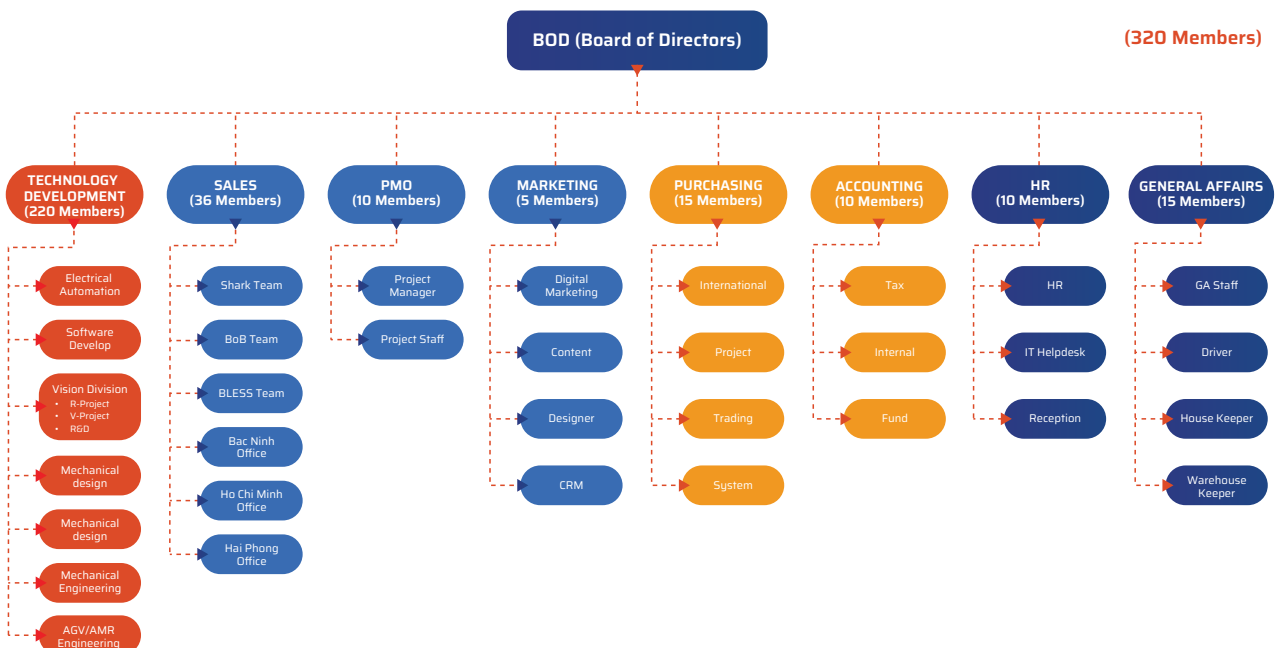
BOD (Board of Directors)

(320 Members)

TECHNOLOGY DEVELOPMENT (220 Members)

Electrical Automation

Software Develop

Vision Division
• R-Project
• V-Project
• R&D

Mechanical design

Mechanical design

Mechanical Engineering

AGV/AMR Engineering

SALES (36 Members)

Shark Team

BoB Team

BLESS Team

Bac Ninh Office

Ho Chi Minh Office

Hai Phong Office

PMO (10 Members)

Project Manager

Project Staff

MARKETING (5 Members)

Digital Marketing

Content

Designer

CRM

PURCHASING (15 Members)

International

Project

Trading

System

ACCOUNTING (10 Members)

Tax

Internal

Fund

HR (10 Members)

HR

IT Helpdesk

Reception

GENERAL AFFAIRS (15 Members)

GA Staff

Driver

House Keeper

Warehouse Keeper